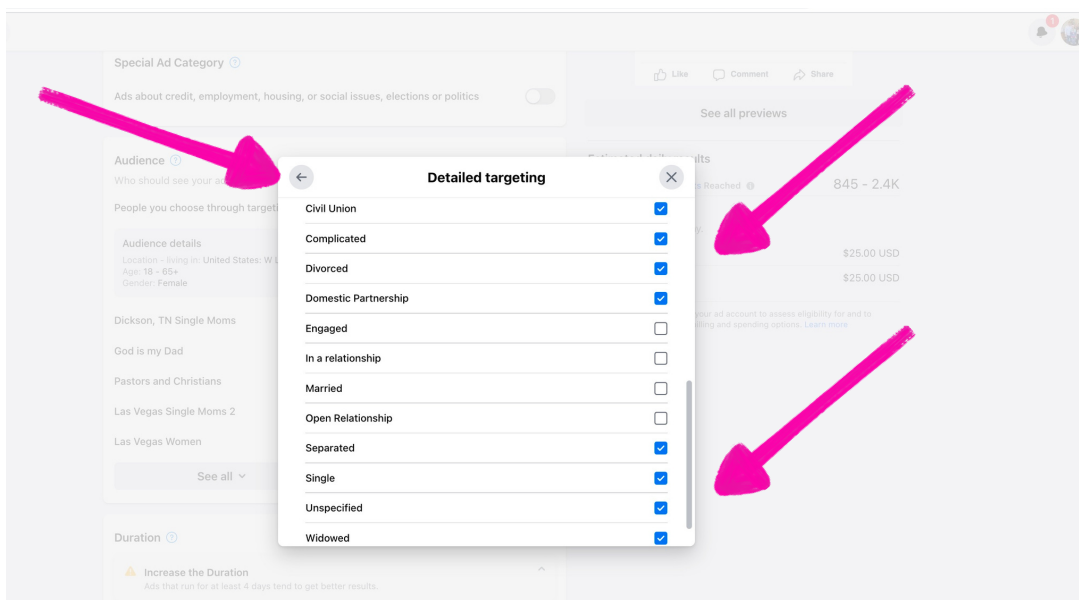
Special Ad Category

Ads about credit, employment, housing, or social issues, elections or politics

Audience

Who should see your a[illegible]

People you choose through target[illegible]

Audience details
Location - living in: United States: W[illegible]
Age: 18 - 65+
Gender: Female

Dickson, TN Single Moms

God is my Dad

Pastors and Christians

Las Vegas Single Moms 2

Las Vegas Women

See all

Duration

Increase the Duration
Ads that run for at least 4 days tend to get better results.

Like Comment Share

See all previews

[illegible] results

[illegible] Reached 845 - 2.4K

$25.00 USD

$25.00 USD

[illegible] your ad account to assess eligibility for and to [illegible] billing and spending options. Learn more

Detailed targeting

Civil Union
Complicated
Divorced
Domestic Partnership
Engaged
In a relationship
Married
Open Relationship
Separated
Single
Unspecified
Widowed